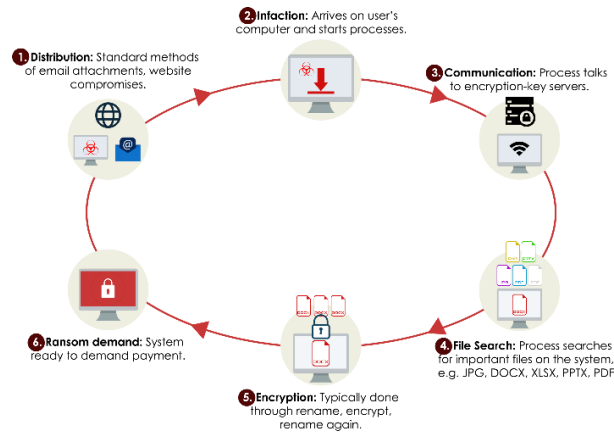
1. Distribution: Standard methods of email attachments, website compromises.

2. Infaction: Arrives on user's computer and starts processes.

3. Communication: Process talks to encryption-key servers.

4. File Search: Process searches for important files on the system, e.g. JPG, DOCX, XLSX, PPTX, PDF

5. Encryption: Typically done through rename, encrypt, rename again.

6. Ransom demand: System ready to demand payment.